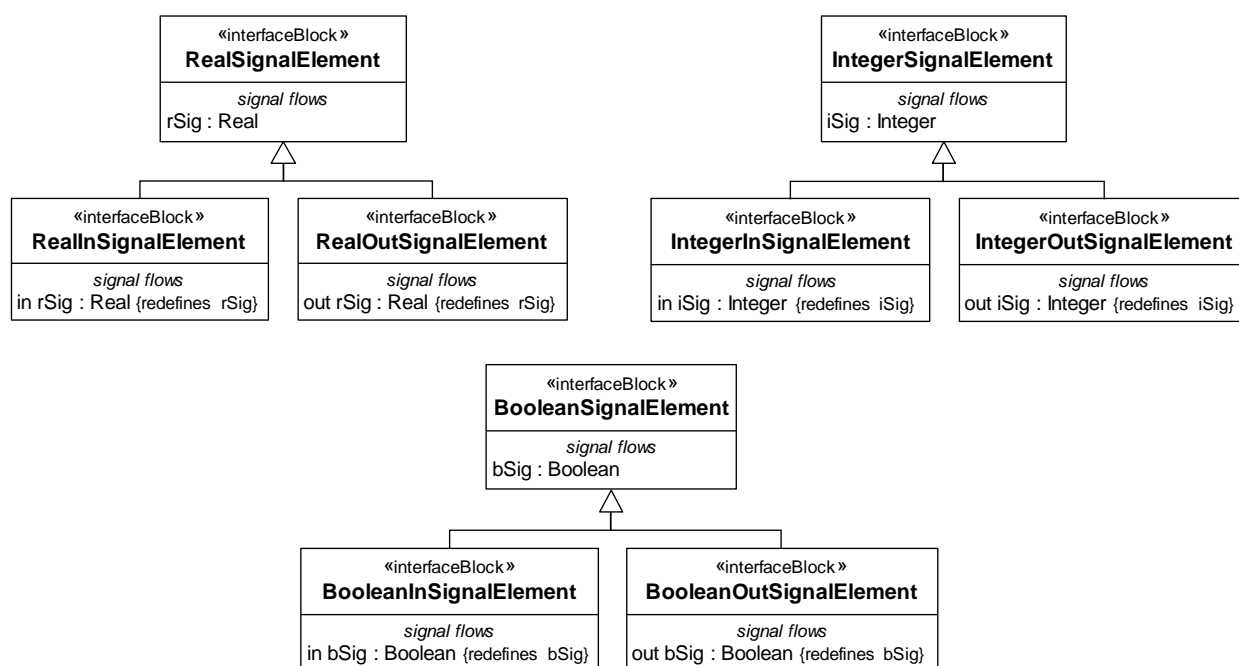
«interfaceBlock»
RealSignalElement
signal flows
rSig : Real

«interfaceBlock»
RealInSignalElement
signal flows
in rSig : Real {redefines rSig}

«interfaceBlock»
RealOutSignalElement
signal flows
out rSig : Real {redefines rSig}

«interfaceBlock»
IntegerSignalElement
signal flows
iSig : Integer

«interfaceBlock»
IntegerInSignalElement
signal flows
in iSig : Integer {redefines iSig}

«interfaceBlock»
IntegerOutSignalElement
signal flows
out iSig : Integer {redefines iSig}

«interfaceBlock»
BooleanSignalElement
signal flows
bSig : Boolean

«interfaceBlock»
BooleanInSignalElement
signal flows
in bSig : Boolean {redefines bSig}

«interfaceBlock»
BooleanOutSignalElement
signal flows
out bSig : Boolean {redefines bSig}